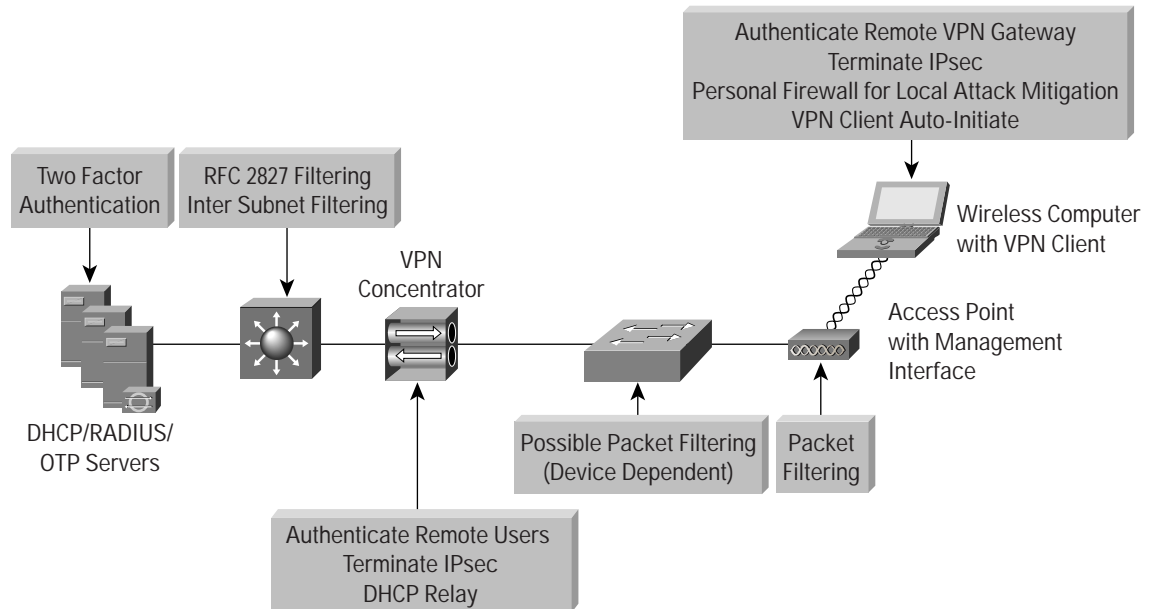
Authenticate Remote VPN Gateway
Terminate IPsec
Personal Firewall for Local Attack Mitigation
VPN Client Auto-Initiate

Two Factor Authentication

RFC 2827 Filtering
Inter Subnet Filtering

Wireless Computer with VPN Client

VPN Concentrator

Access Point with Management Interface

DHCP/RADIUS/ OTP Servers

Possible Packet Filtering (Device Dependent)

Packet Filtering

Authenticate Remote Users
Terminate IPsec
DHCP Relay